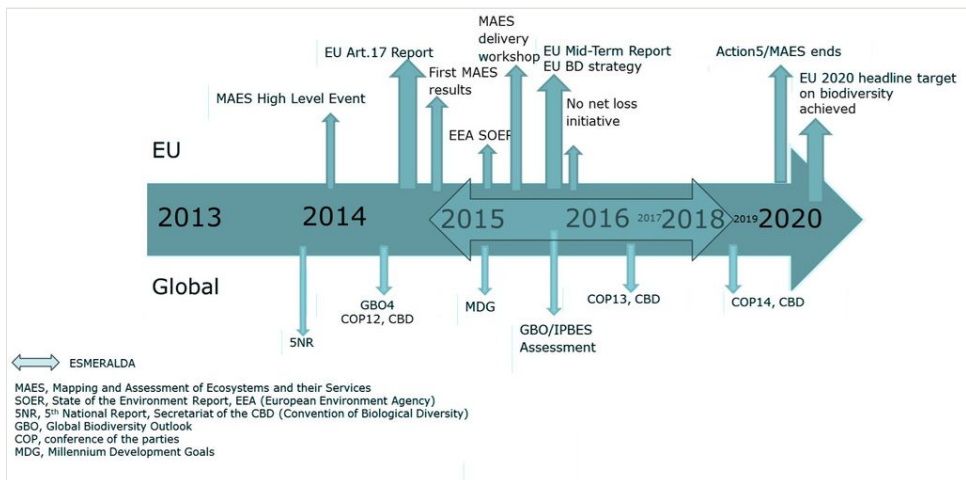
EU Art.17 Report

MAES delivery workshop

EU Mid-Term Report EU BD strategy

Action5/MAES ends

First MAES results

EU 2020 headline target on biodiversity achieved

MAES High Level Event

No net loss initiative

EU

EEA SOER

2013

2014

2015

2016

2017

2018

2019

2020

Global

GBO4 COP12, CBD

MDG

COP13, CBD

COP14, CBD

5NR

GBO/IPBES Assessment

ESMERALDA

MAES, Mapping and Assessment of Ecosystems and their Services
SOER, State of the Environment Report, EEA (European Environment Agency)
5NR, 5$^{th}$ National Report, Secretariat of the CBD (Convention of Biological Diversity)
GBO, Global Biodiversity Outlook
COP, conference of the parties
MDG, Millennium Development Goals